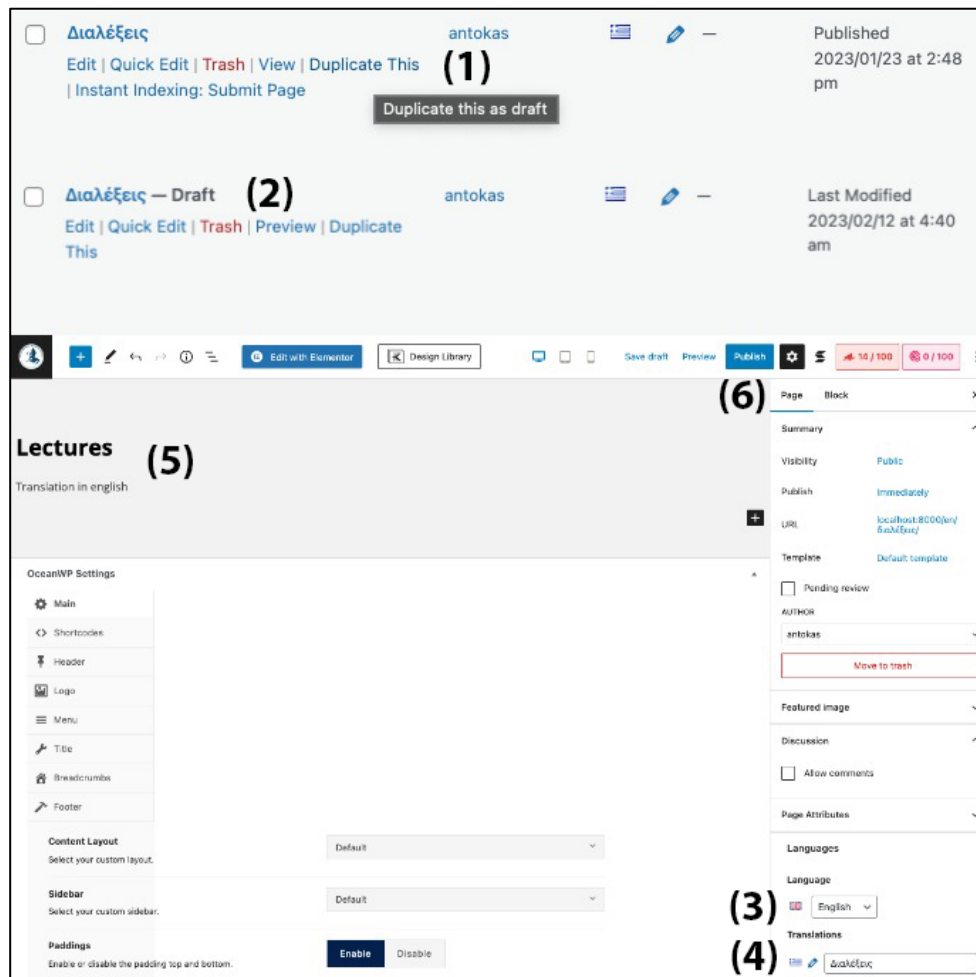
Διαλέξεις
Edit | Quick Edit | Trash | View | Duplicate This | Instant Indexing: Submit Page
(1)
Duplicate this as draft
antokas
—
Published 2023/01/23 at 2:48 pm

Διαλέξεις — Draft (2)
Edit | Quick Edit | Trash | Preview | Duplicate This
antokas
—
Last Modified 2023/02/12 at 4:40 am

Edit with Elementor
Design Library
Save draft Preview Publish
14 / 100
0 / 100

(6) Page Block

Lectures (5)
Translation in english

Summary
Visibility Public
Publish Immediately
URL localhost:8000/en/διαλέξεις/
Template Default template
Pending review
AUTHOR
antokas
Move to trash
Featured image
Discussion
Allow comments
Page Attributes
Languages
Language
(3) English
Translations
(4) Διαλέξεις

OceanWP Settings
Main
Shortcodes
Header
Logo
Menu
Title
Breadcrumbs
Footer

Content Layout
Select your custom layout.
Default

Sidebar
Select your custom sidebar.
Default

Paddings
Enable or disable the padding top and bottom.
Enable Disable